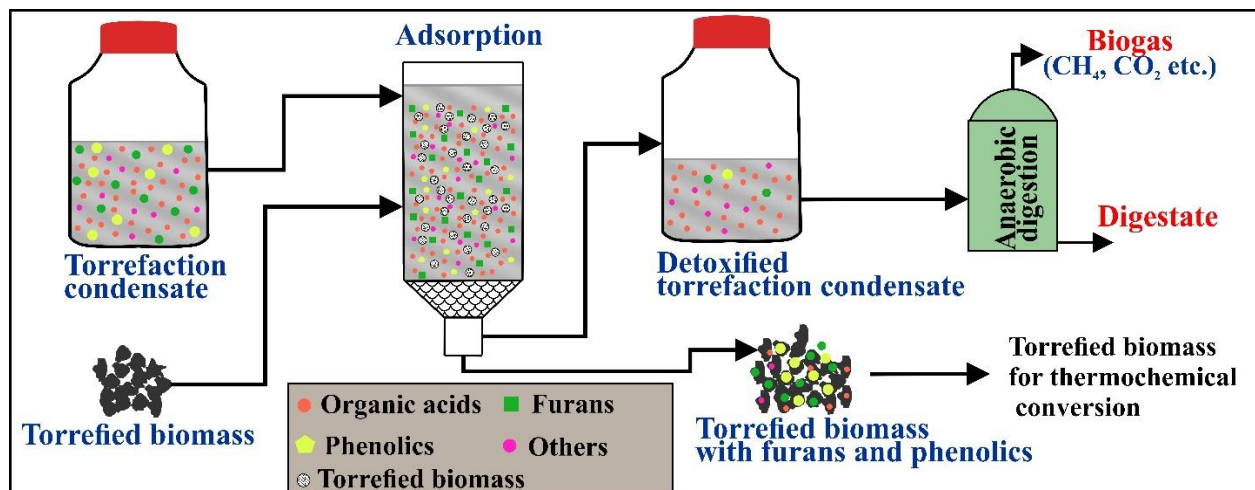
Adsorption

Biogas
($CH_4$, $CO_2$ etc.)

Anaerobic digestion

Digestate

Torrefaction condensate

Detoxified torrefaction condensate

Torrefied biomass

Torrefied biomass for thermochemical conversion

Torrefied biomass with furans and phenolics

Organic acids
Furans
Phenolics
Others
Torrefied biomass